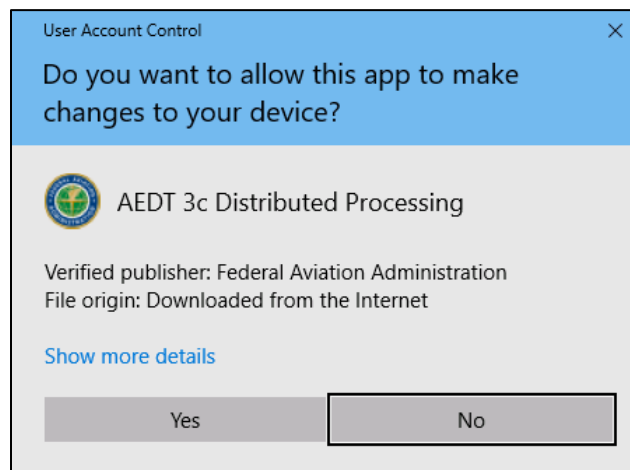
User Account Control

×

Do you want to allow this app to make changes to your device?

AEDT 3c Distributed Processing

Verified publisher: Federal Aviation Administration
File origin: Downloaded from the Internet

Show more details

Yes

No